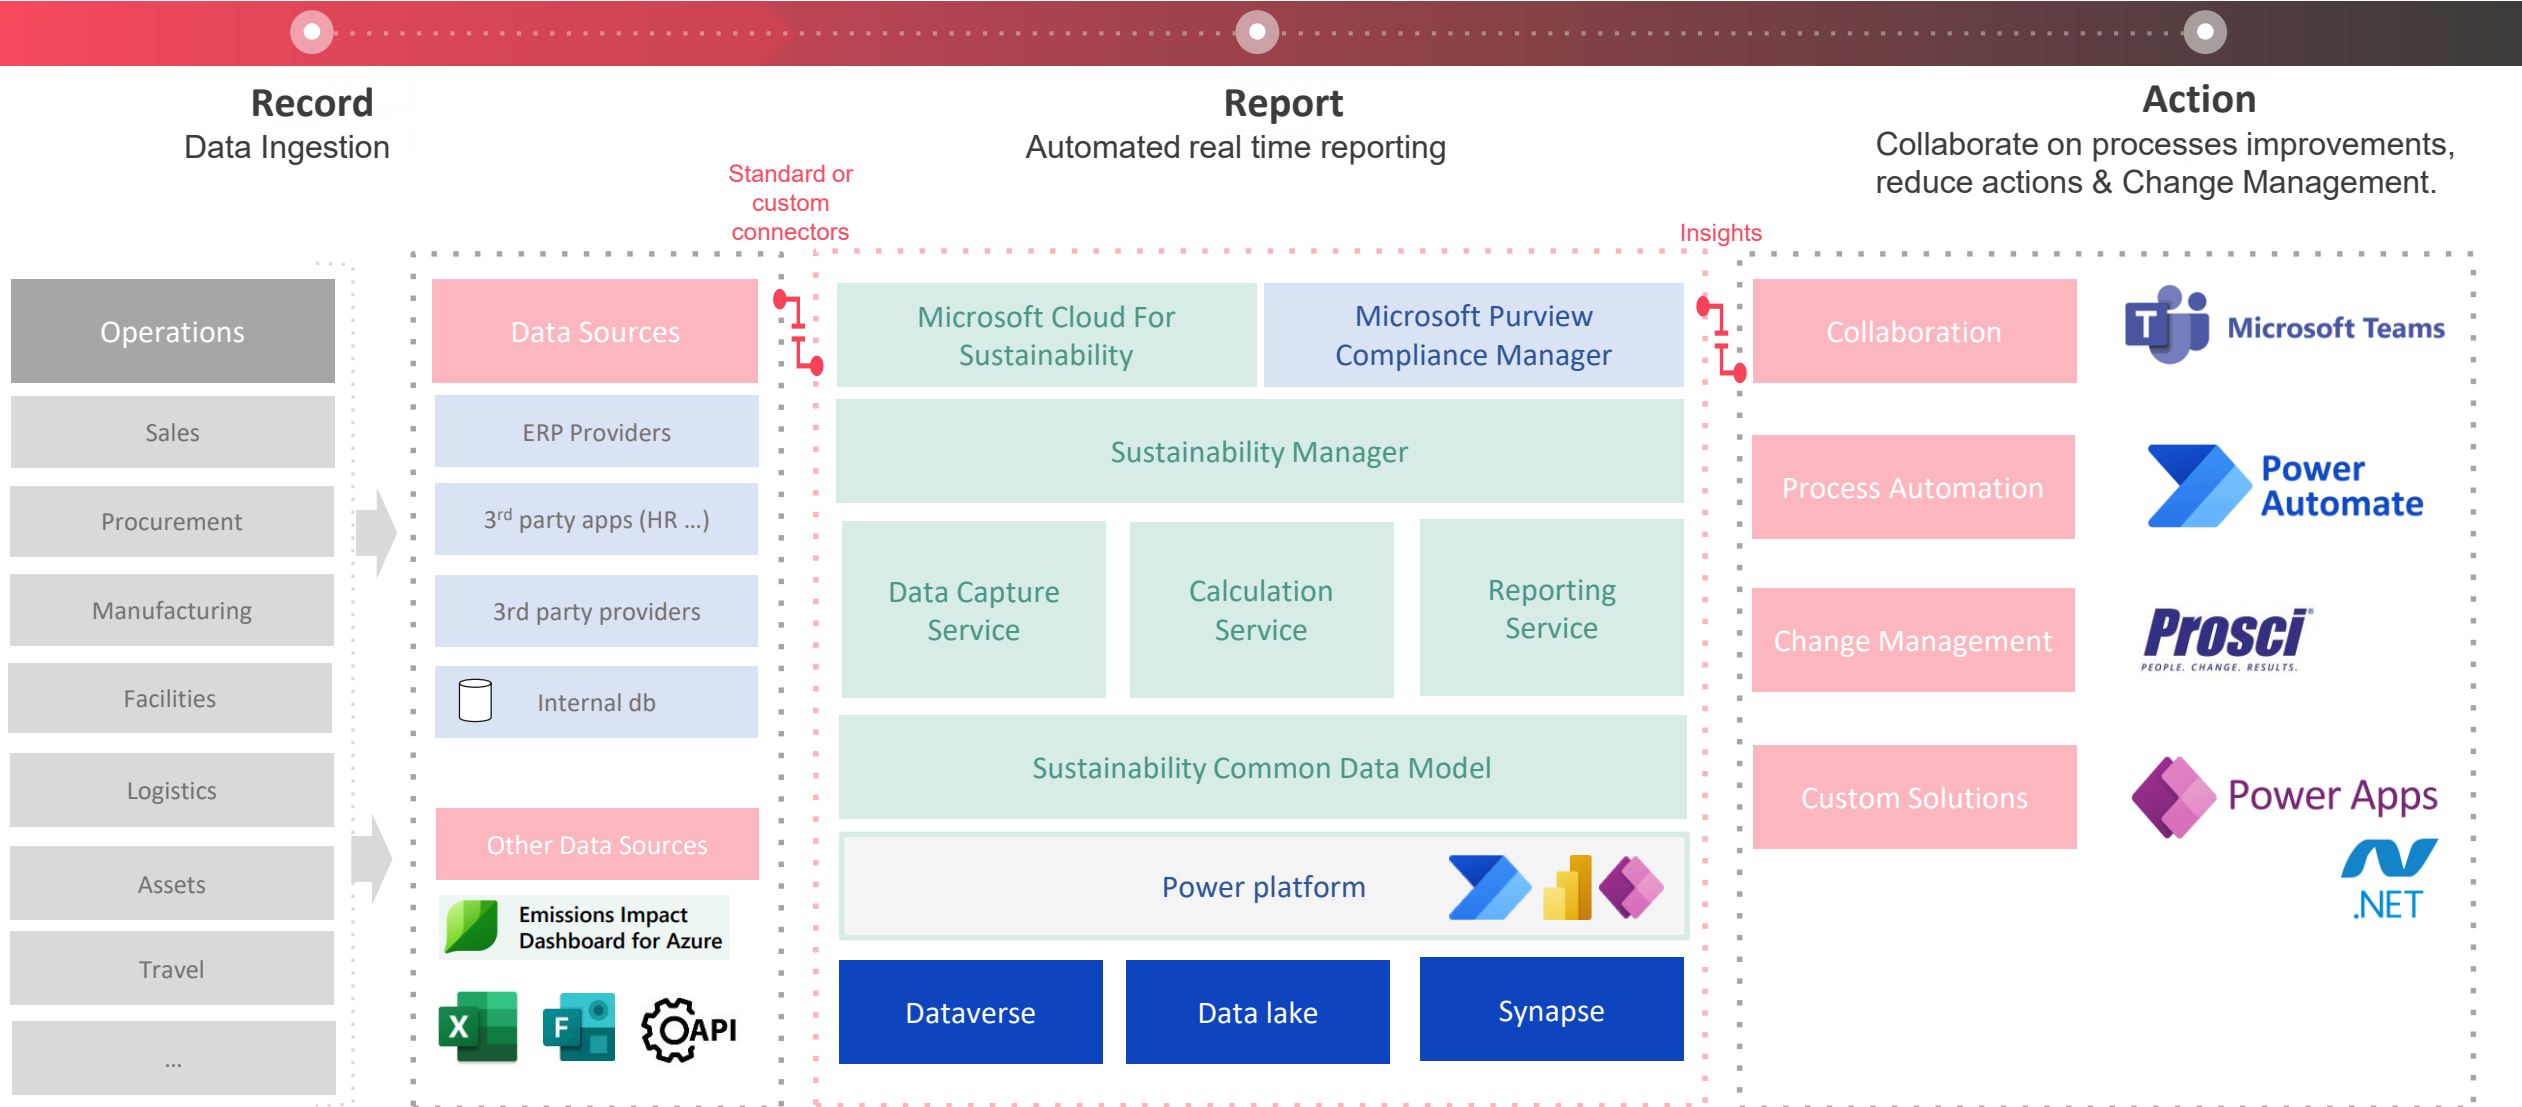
**Record**
Data Ingestion

**Report**
Automated real time reporting

**Action**
Collaborate on processes improvements, reduce actions & Change Management.

Standard or custom connectors

Insights

Operations
Sales
Procurement
Manufacturing
Facilities
Logistics
Assets
Travel
...

Data Sources
ERP Providers
$3^{rd}$ party apps (HR ...)
3rd party providers
Internal db

Other Data Sources
Emissions Impact Dashboard for Azure
X
F
API

Microsoft Cloud For Sustainability
Microsoft Purview Compliance Manager
Sustainability Manager
Data Capture Service
Calculation Service
Reporting Service
Sustainability Common Data Model
Power platform
Dataverse
Data lake
Synapse

Collaboration
Microsoft Teams
Process Automation
Power Automate
Change Management
Prosci
PEOPLE. CHANGE. RESULTS.
Custom Solutions
Power Apps
.NET